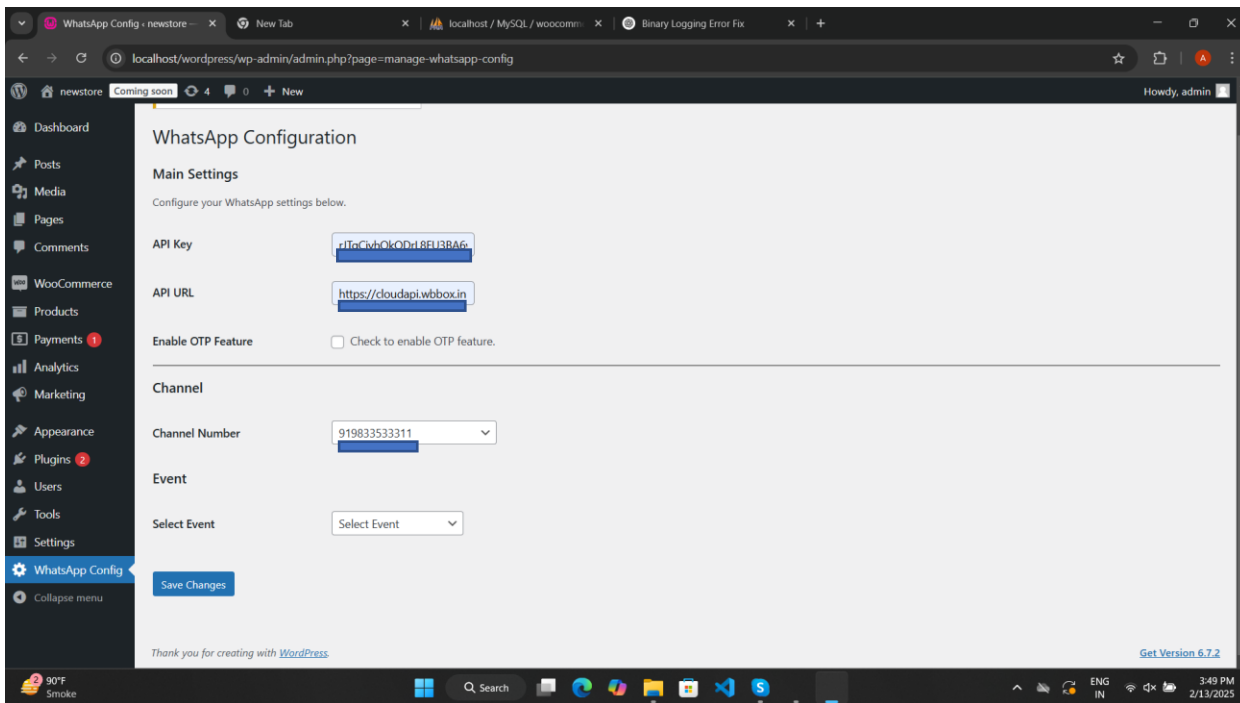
WhatsApp Config ‹ newstore — ×
New Tab ×
localhost / MySQL / woocomm ×
Binary Logging Error Fix ×
+

localhost/wordpress/wp-admin/admin.php?page=manage-whatsapp-config

newstore Coming soon 4 0 + New
Howdy, admin

Dashboard
Posts
Media
Pages
Comments
WooCommerce
Products
Payments 1
Analytics
Marketing
Appearance
Plugins 2
Users
Tools
Settings
WhatsApp Config
Collapse menu

WhatsApp Configuration

Main Settings

Configure your WhatsApp settings below.

API Key rJTqCivbQkODrL8FU3BA6

API URL https://cloudapi.wbbox.in

Enable OTP Feature Check to enable OTP feature.

Channel

Channel Number 919833533311

Event

Select Event Select Event

Save Changes

Thank you for creating with WordPress.

Get Version 6.7.2

2 90°F Smoke
Search
ENG IN
3:49 PM 2/13/2025